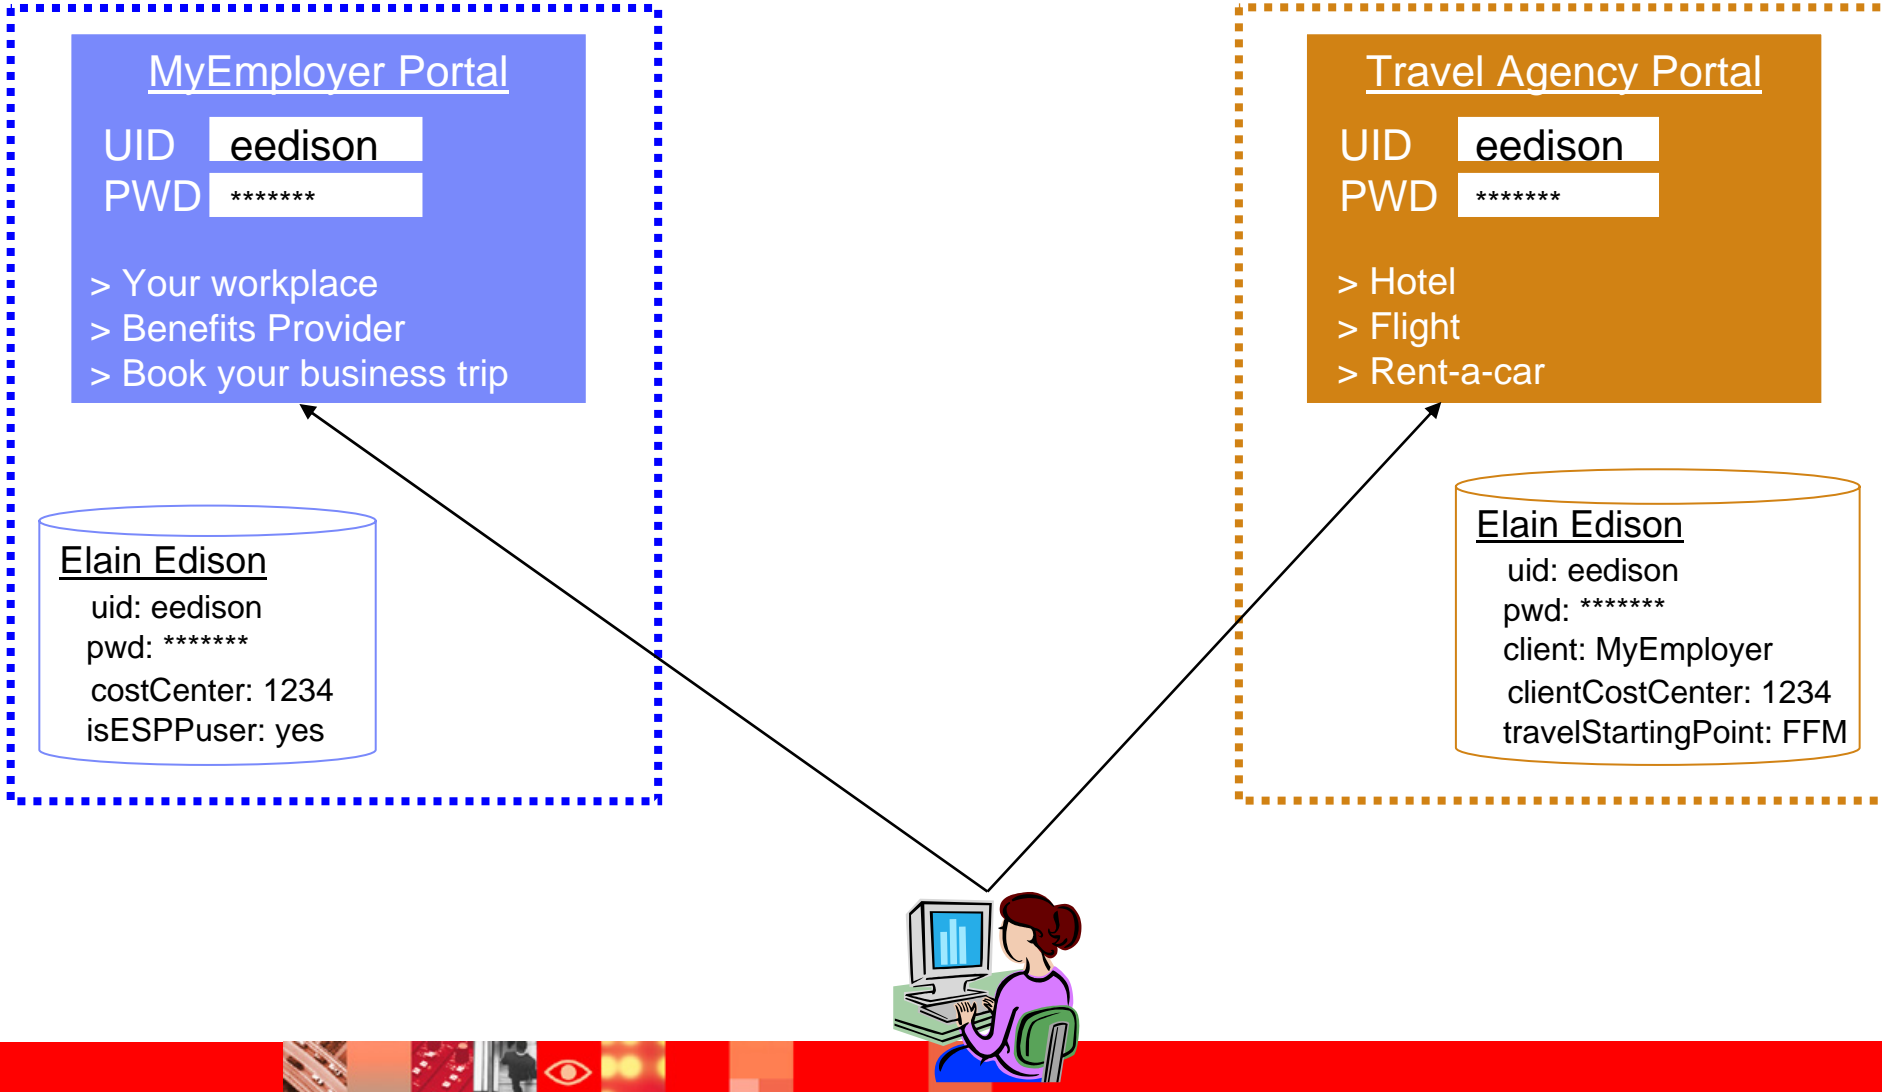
MyEmployer Portal

UID eedison
PWD *******

> Your workplace
> Benefits Provider
> Book your business trip

Elain Edison
uid: eedison
pwd: *******
costCenter: 1234
isESPPuser: yes

Travel Agency Portal

UID eedison
PWD *******

> Hotel
> Flight
> Rent-a-car

Elain Edison
uid: eedison
pwd: *******
client: MyEmployer
clientCostCenter: 1234
travelStartingPoint: FFM